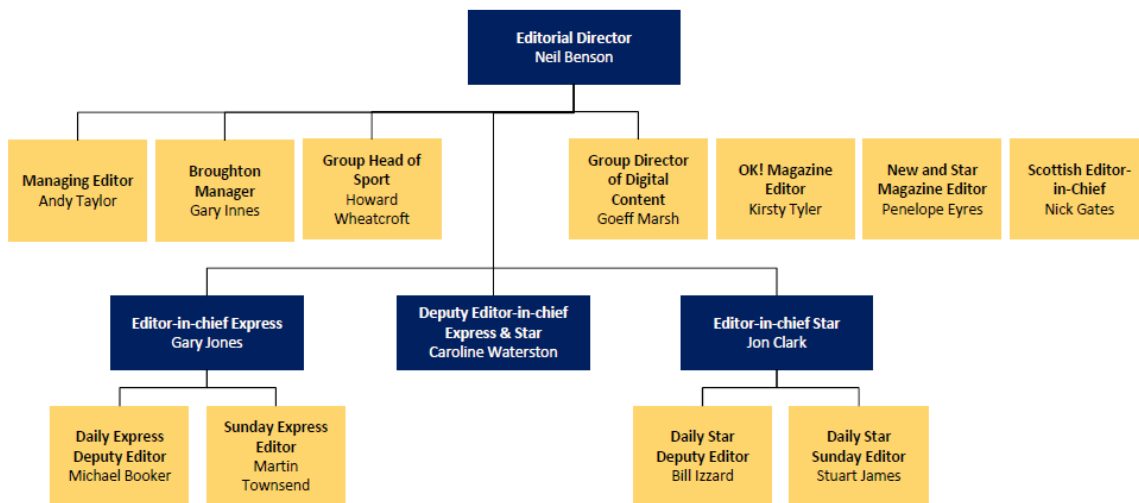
Editorial Director
Neil Benson

Managing Editor
Andy Taylor

Broughton Manager
Gary Innes

Group Head of Sport
Howard Wheatcroft

Group Director of Digital Content
Goeff Marsh

OK! Magazine Editor
Kirsty Tyler

New and Star Magazine Editor
Penelope Eyres

Scottish Editor-in-Chief
Nick Gates

Editor-in-chief Express
Gary Jones

Deputy Editor-in-chief Express & Star
Caroline Waterston

Editor-in-chief Star
Jon Clark

Daily Express Deputy Editor
Michael Booker

Sunday Express Editor
Martin Townsend

Daily Star Deputy Editor
Bill Izzard

Daily Star Sunday Editor
Stuart James